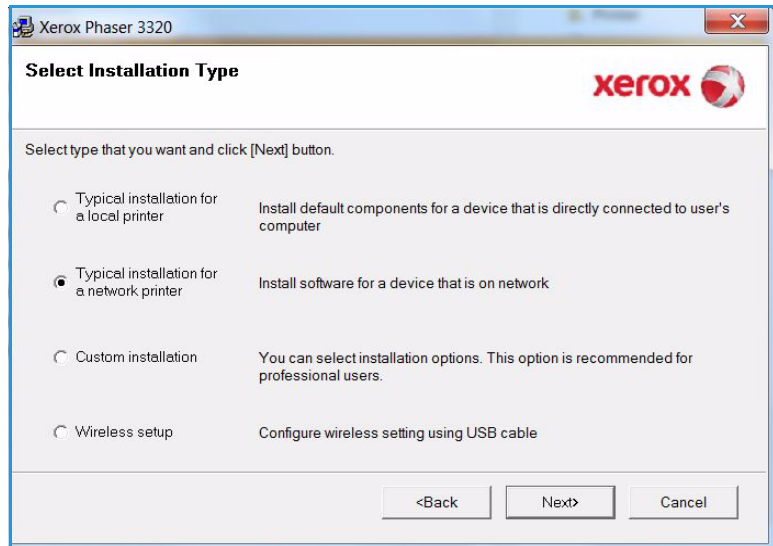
Xerox Phaser 3320

Select Installation Type

xerox

Select type that you want and click [Next] button.

Typical installation for a local printer — Install default components for a device that is directly connected to user's computer

Typical installation for a network printer — Install software for a device that is on network

Custom installation — You can select installation options. This option is recommended for professional users.

Wireless setup — Configure wireless setting using USB cable

<Back

Next>

Cancel